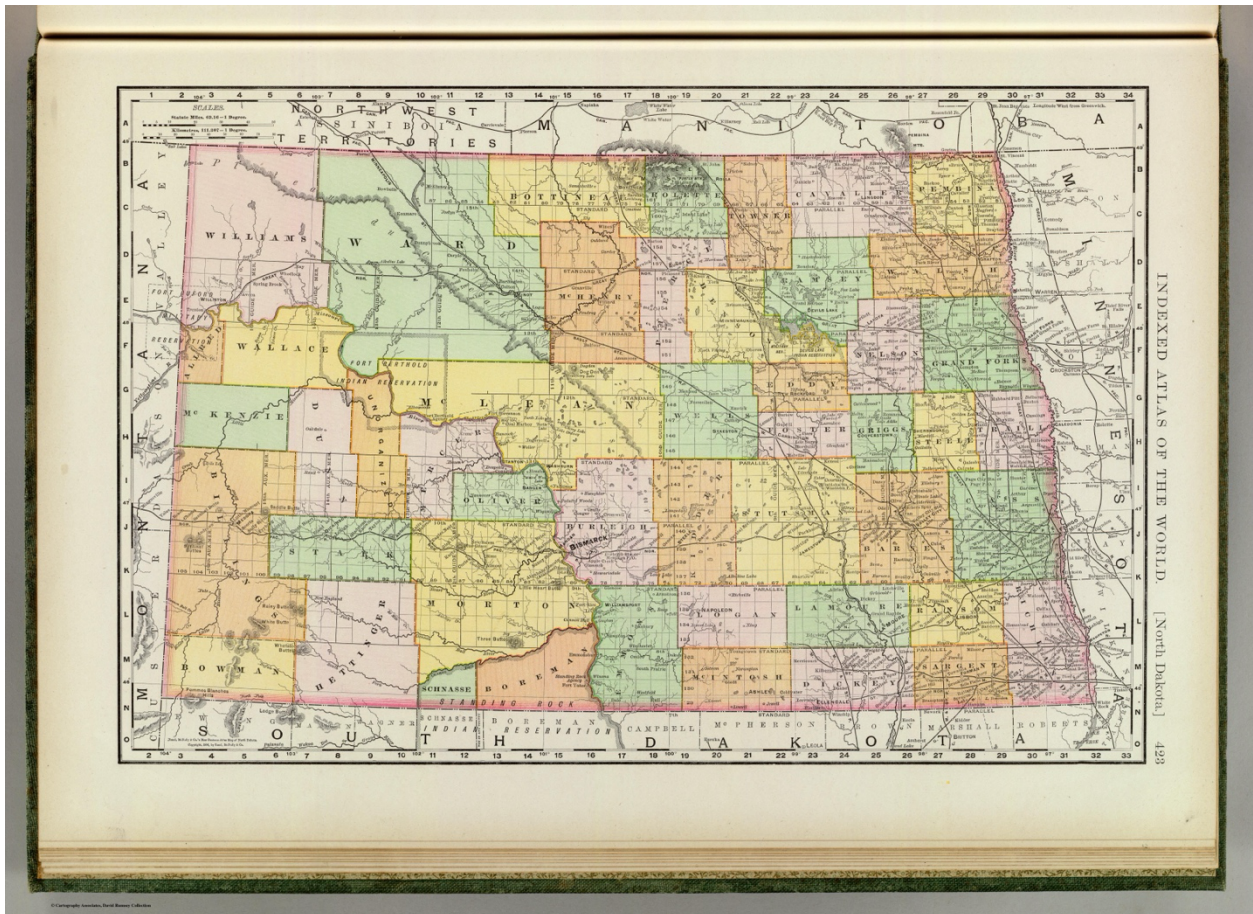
INDEXED ATLAS OF THE WORLD. [North Dakota.] 423

SCALES.
Statute Miles, 69.16 = 1 Degree.
Kilometres, 111.307 = 1 Degree.

NORTHWEST TERRITORIES
ASSINIBOIA
MANITOBA
MINNESOTA
MONTANA
SOUTH DAKOTA

WILLIAMS
WARD
BOTTINEAU
ROLETTE
TOWNER
CAVALIER
PEMBINA
WALSH
RAMSEY
McHENRY
BENSON
NELSON
GRAND FORKS
WALLACE
FORT BERTHOLD INDIAN RESERVATION
McLEAN
EDDY
WELLS
FOSTER
GRIGGS
STEELE
TRAILL
McKENZIE
DUNN
MERCER
OLIVER
STUTSMAN
BURLEIGH
BISMARCK
BARNES
CASS
BILLINGS
STARK
KIDDER
MORTON
EMMONS
LOGAN
LA MOURE
RANSOM
RICHLAND
BOWMAN
HETTINGER
SCHNASSE
BOREMAN
McINTOSH
DICKEY
SARGENT
STANDING ROCK INDIAN RESERVATION
CAMPBELL
McPHERSON
BROWN
MARSHALL
ROBERTS
NAPOLEON
ASHLEY
ELLENDALE
LISBON
STANDARD
PARALLEL

© Cartography Associates, David Rumsey Collection